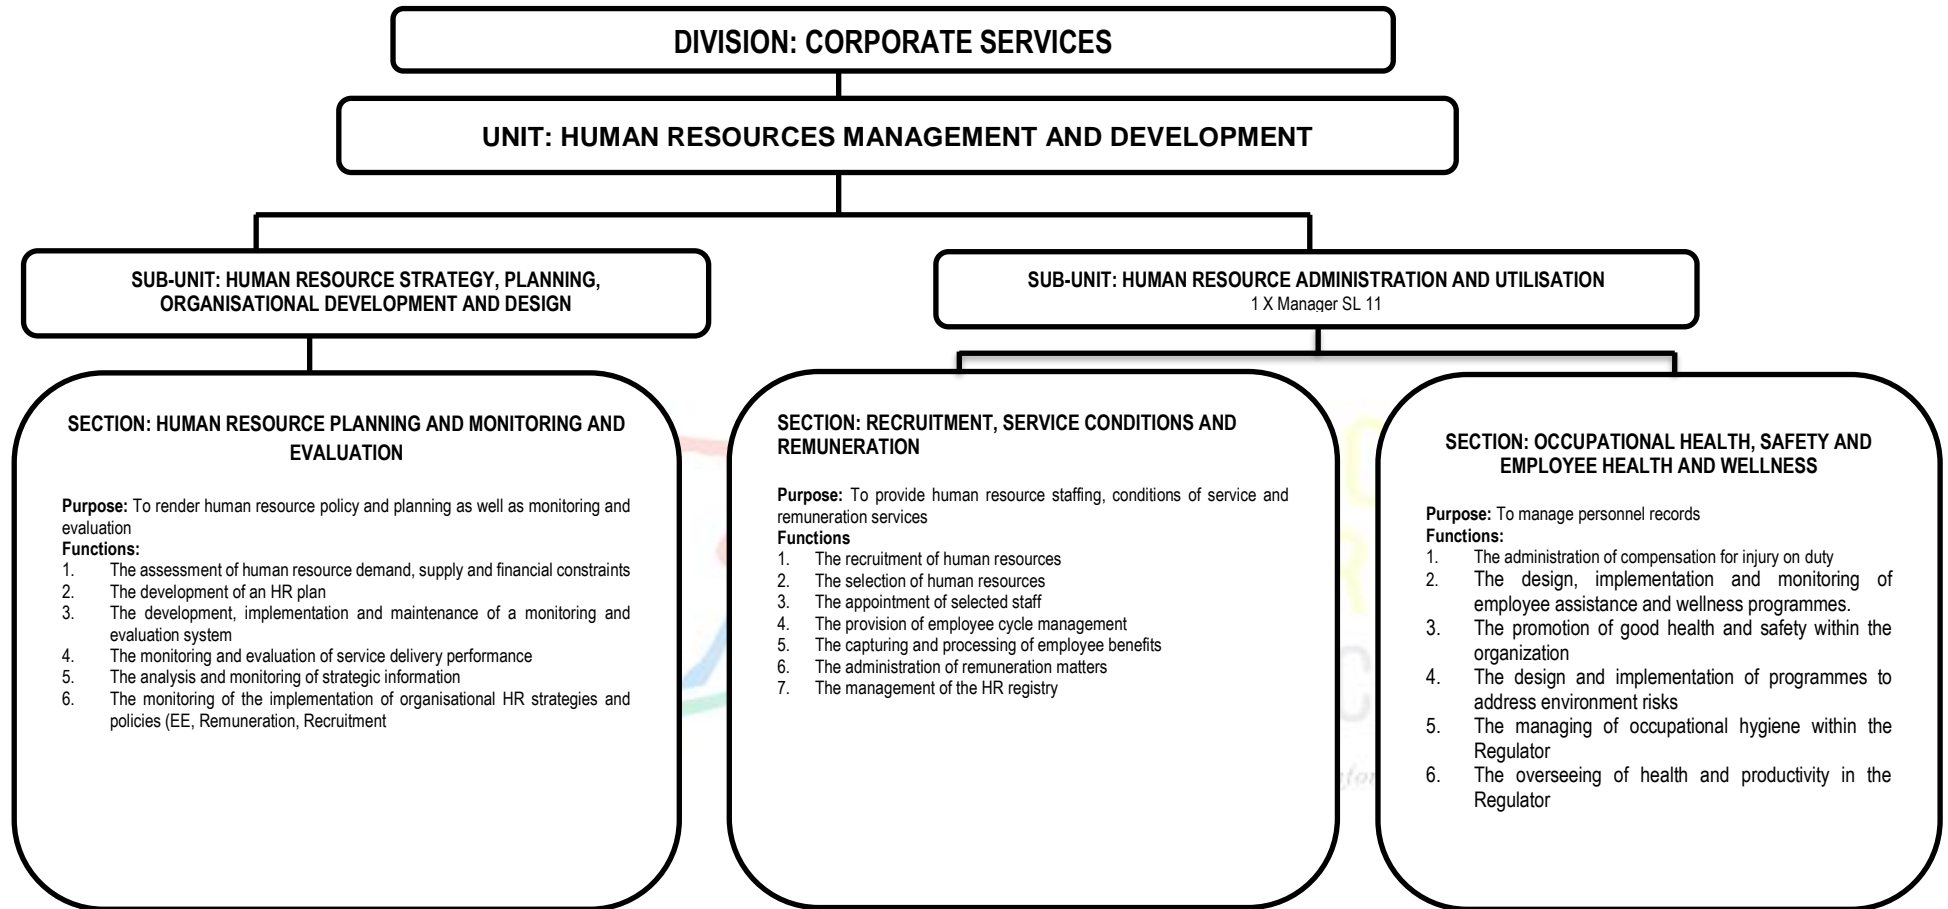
DIVISION: CORPORATE SERVICES

UNIT: HUMAN RESOURCES MANAGEMENT AND DEVELOPMENT

SUB-UNIT: HUMAN RESOURCE STRATEGY, PLANNING, ORGANISATIONAL DEVELOPMENT AND DESIGN

SUB-UNIT: HUMAN RESOURCE ADMINISTRATION AND UTILISATION
1 X Manager SL 11

SECTION: HUMAN RESOURCE PLANNING AND MONITORING AND EVALUATION

Purpose: To render human resource policy and planning as well as monitoring and evaluation
Functions:
1. The assessment of human resource demand, supply and financial constraints
2. The development of an HR plan
3. The development, implementation and maintenance of a monitoring and evaluation system
4. The monitoring and evaluation of service delivery performance
5. The analysis and monitoring of strategic information
6. The monitoring of the implementation of organisational HR strategies and policies (EE, Remuneration, Recruitment

SECTION: RECRUITMENT, SERVICE CONDITIONS AND REMUNERATION

Purpose: To provide human resource staffing, conditions of service and remuneration services
Functions
1. The recruitment of human resources
2. The selection of human resources
3. The appointment of selected staff
4. The provision of employee cycle management
5. The capturing and processing of employee benefits
6. The administration of remuneration matters
7. The management of the HR registry

SECTION: OCCUPATIONAL HEALTH, SAFETY AND EMPLOYEE HEALTH AND WELLNESS

Purpose: To manage personnel records
Functions:
1. The administration of compensation for injury on duty
2. The design, implementation and monitoring of employee assistance and wellness programmes.
3. The promotion of good health and safety within the organization
4. The design and implementation of programmes to address environment risks
5. The managing of occupational hygiene within the Regulator
6. The overseeing of health and productivity in the Regulator